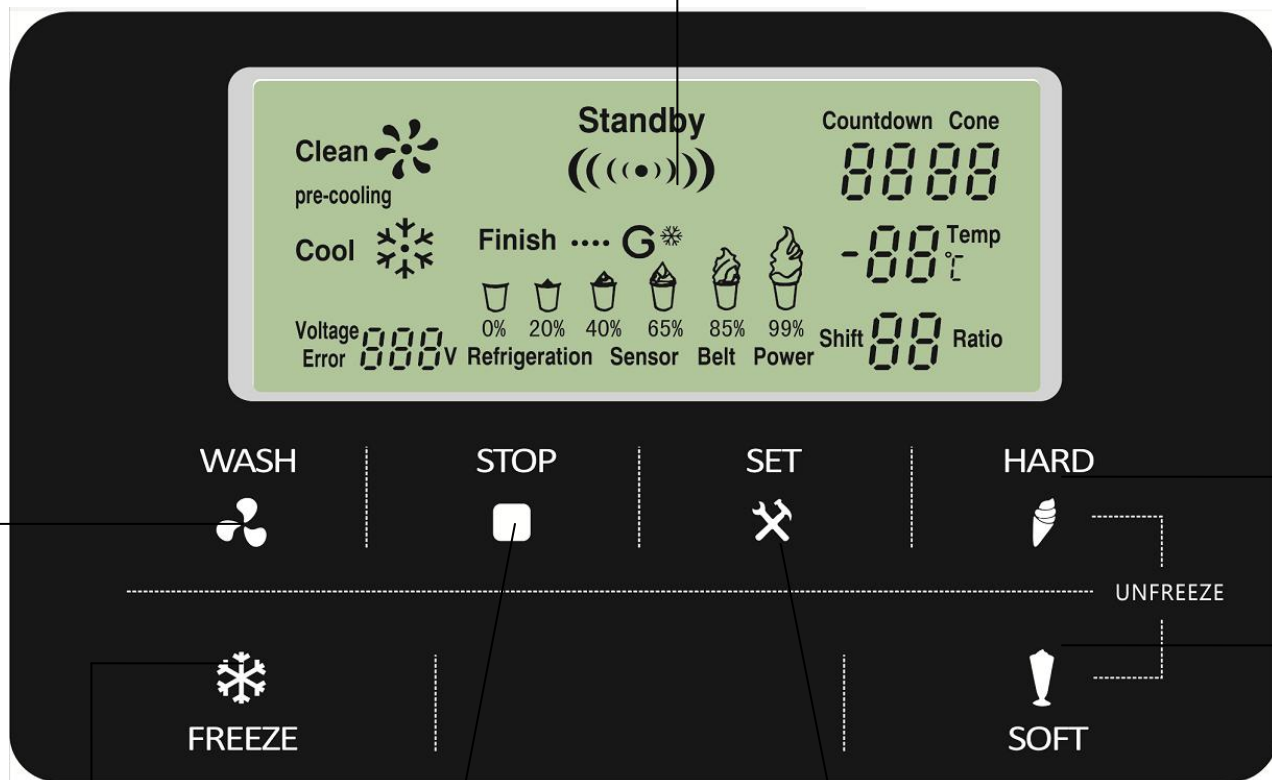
Standby

Clean

pre-cooling

Cool

Finish ···· G

0% 20% 40% 65% 85% 99%

Voltage Error 888V Refrigeration Sensor Belt Power

Countdown Cone

8888

-88 Temp ℃

Shift 88 Ratio

WASH

STOP

SET

HARD

UNFREEZE

FREEZE

SOFT